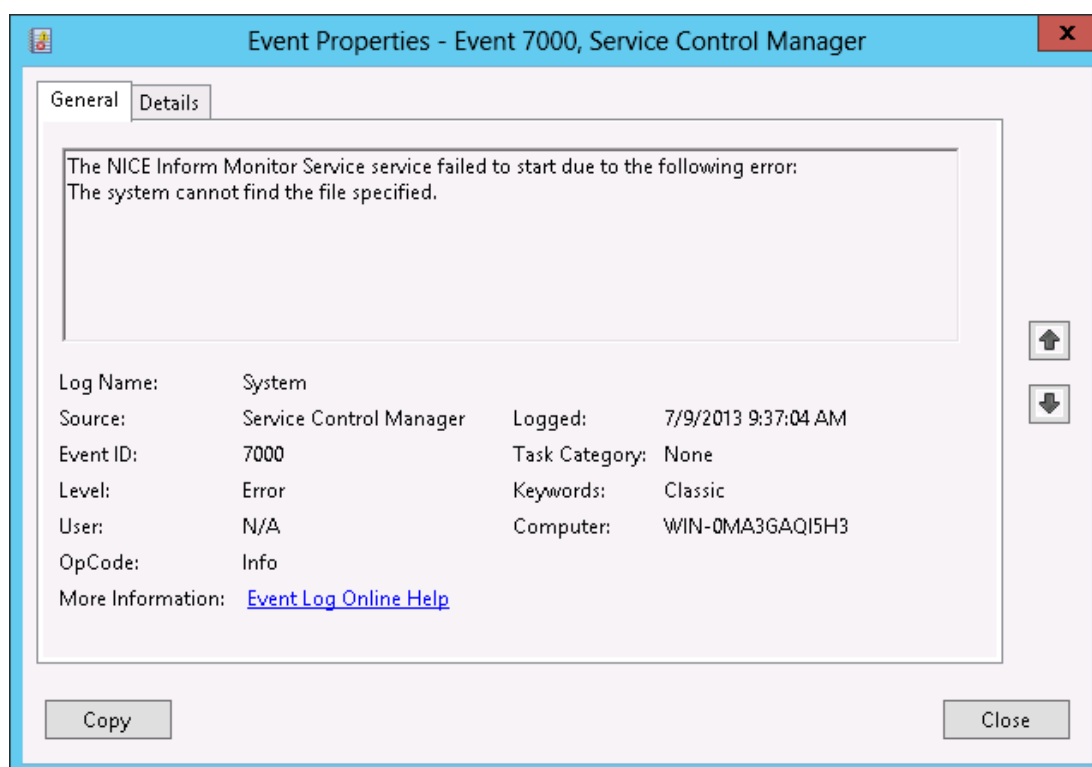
Event Properties - Event 7000, Service Control Manager

X

General

Details

The NICE Inform Monitor Service service failed to start due to the following error:
The system cannot find the file specified.

Log Name: System

Source: Service Control Manager

Logged: 7/9/2013 9:37:04 AM

Event ID: 7000

Task Category: None

Level: Error

Keywords: Classic

User: N/A

Computer: WIN-0MA3GAQI5H3

OpCode: Info

More Information: Event Log Online Help

Copy

Close